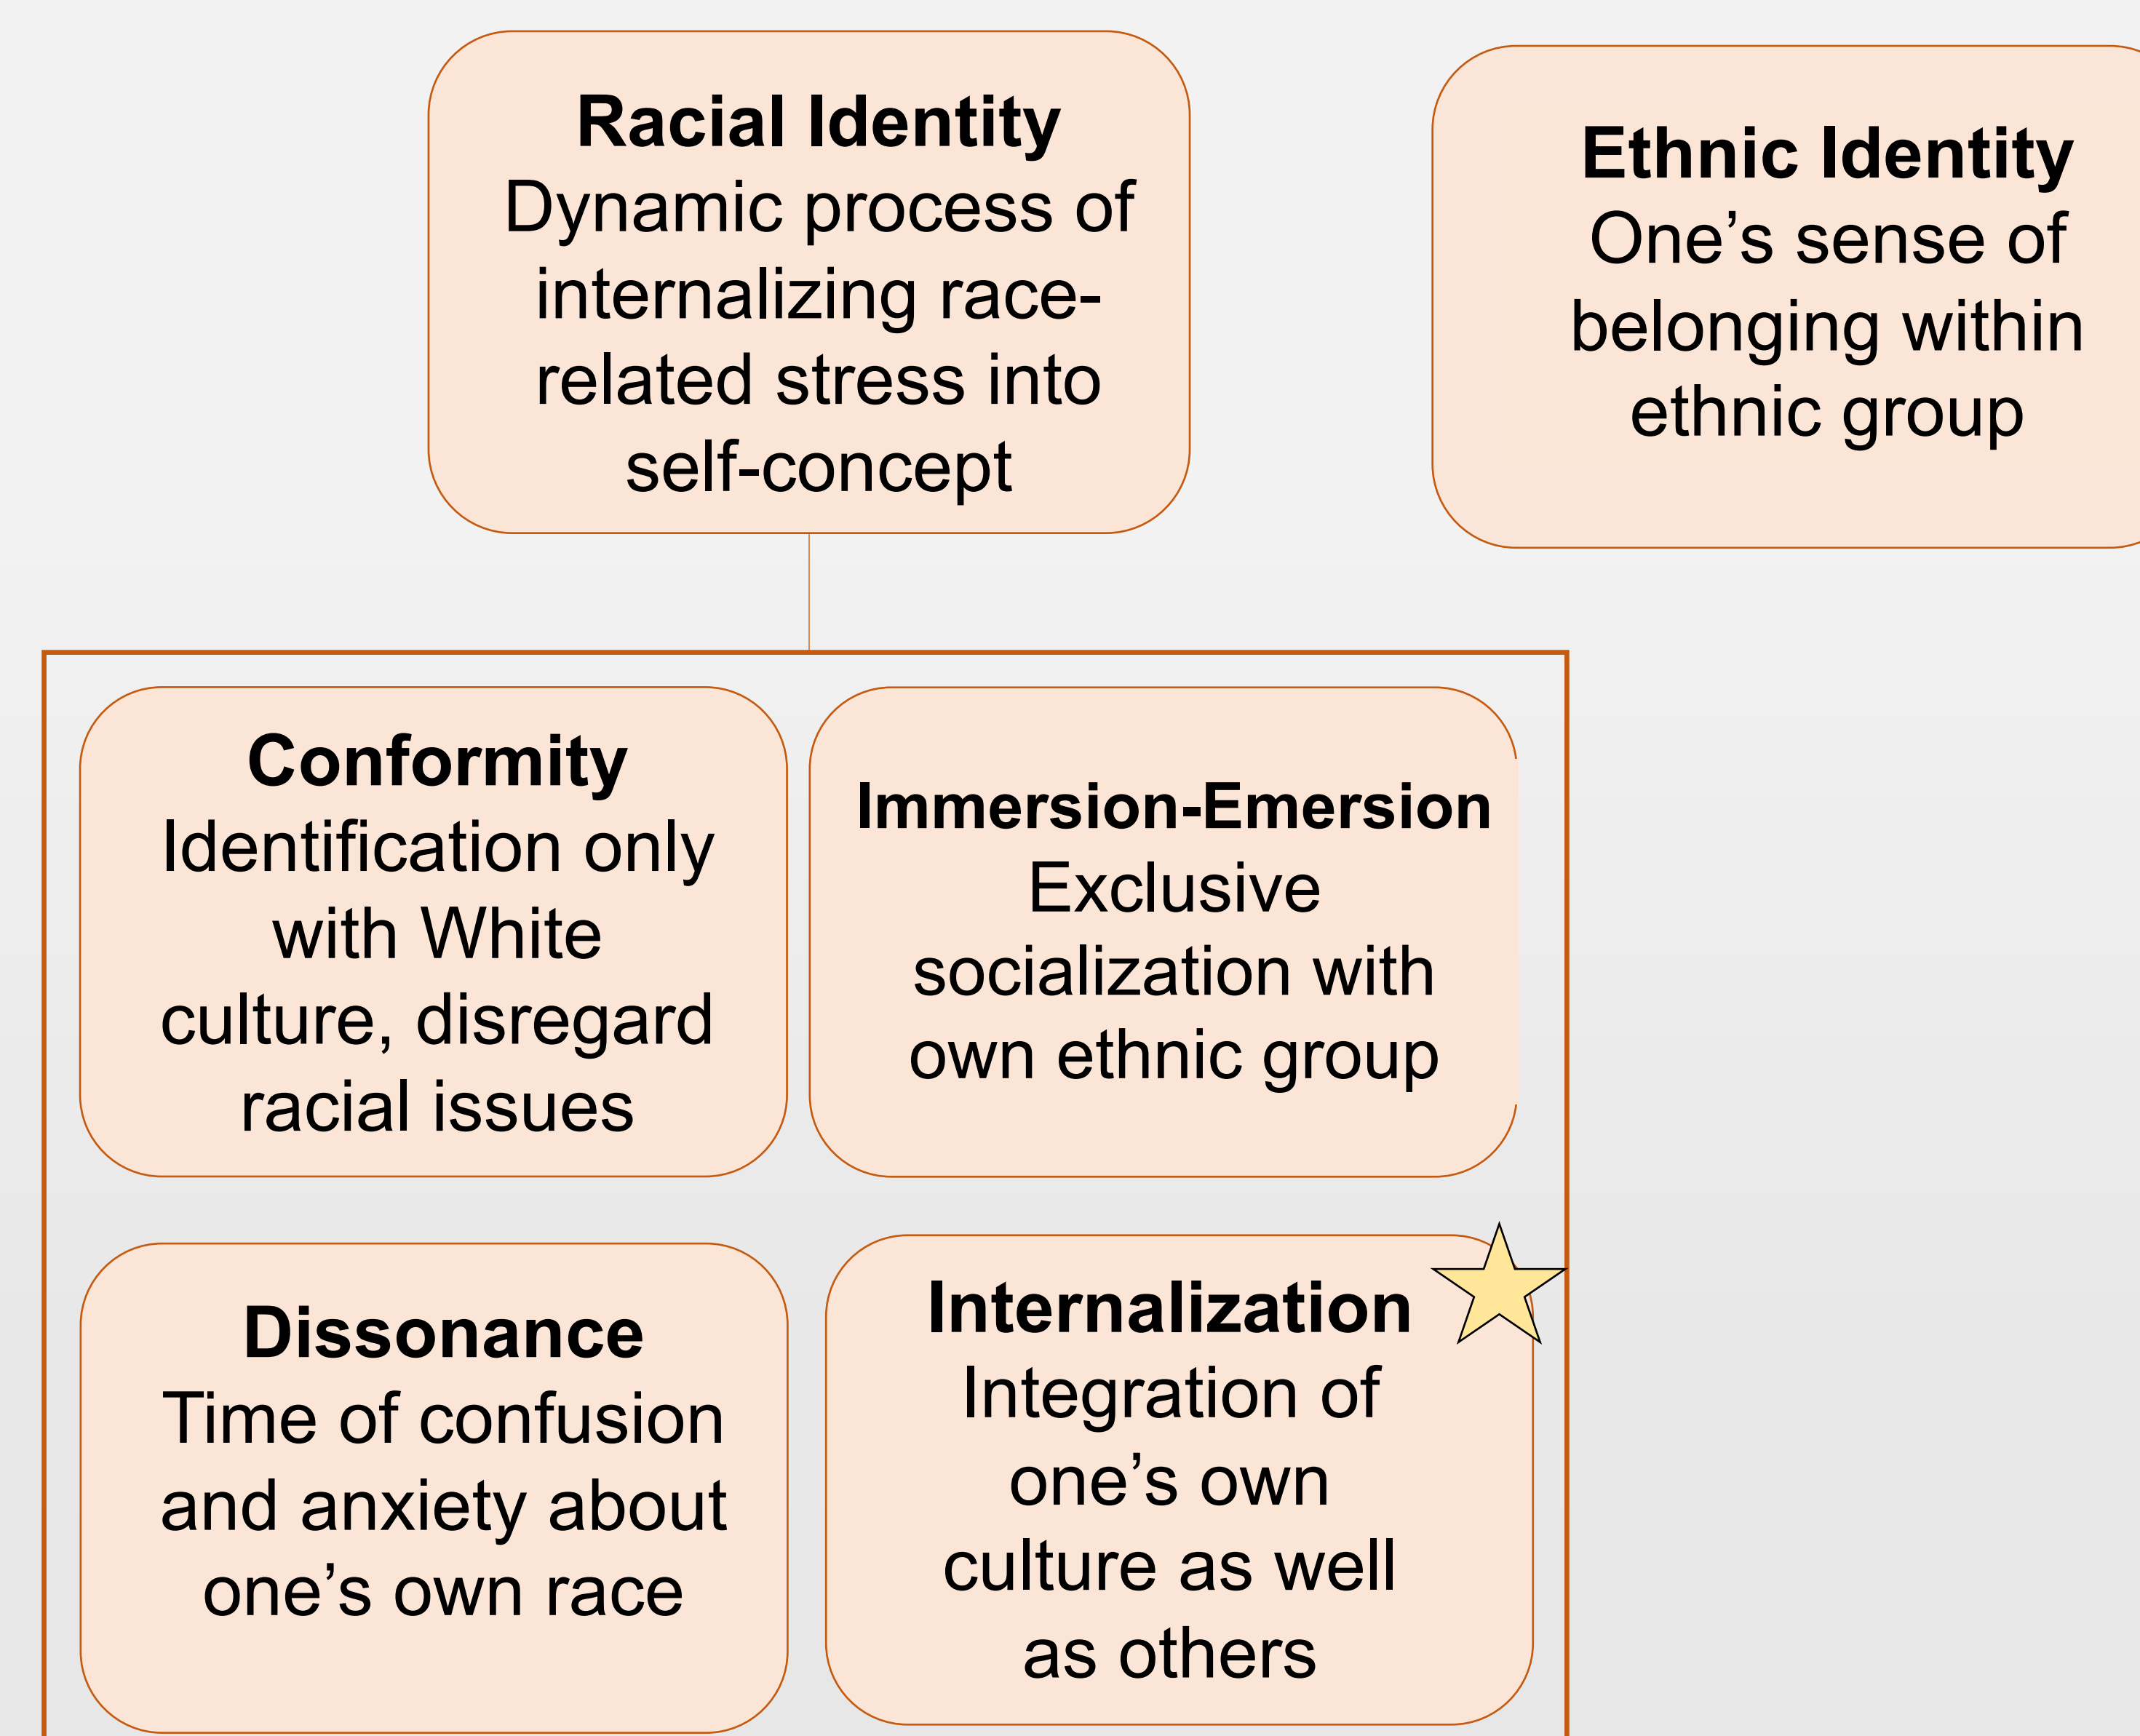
**Racial Identity**
Dynamic process of internalizing race-related stress into self-concept

**Ethnic Identity**
One's sense of belonging within ethnic group

**Conformity**
Identification only with White culture, disregard racial issues

**Immersion-Emersion**
Exclusive socialization with own ethnic group

**Dissonance**
Time of confusion and anxiety about one's own race

**Internalization**
Integration of one's own culture as well as others